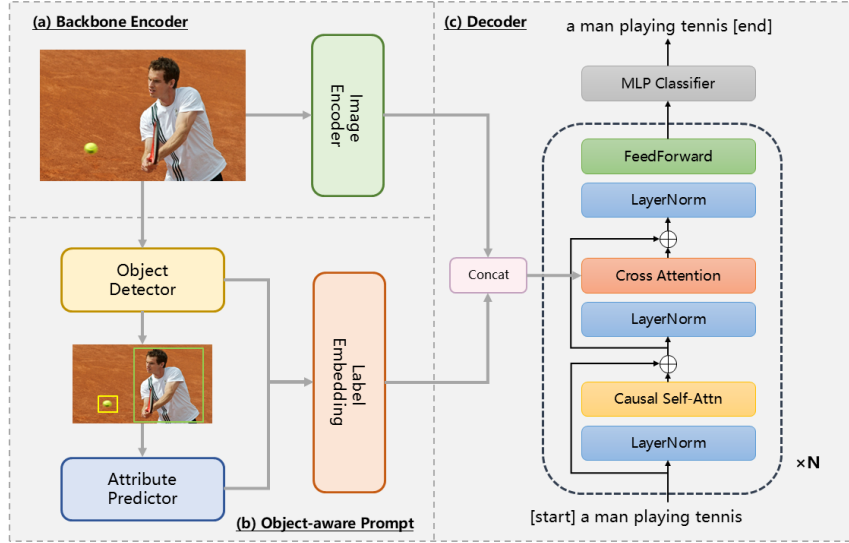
(a) Backbone Encoder

Image Encoder

Object Detector

Attribute Predictor

Label Embedding

(b) Object-aware Prompt

(c) Decoder

a man playing tennis [end]

MLP Classifier

FeedForward

LayerNorm

Concat

Cross Attention

LayerNorm

Causal Self-Attn

LayerNorm

×N

[start] a man playing tennis